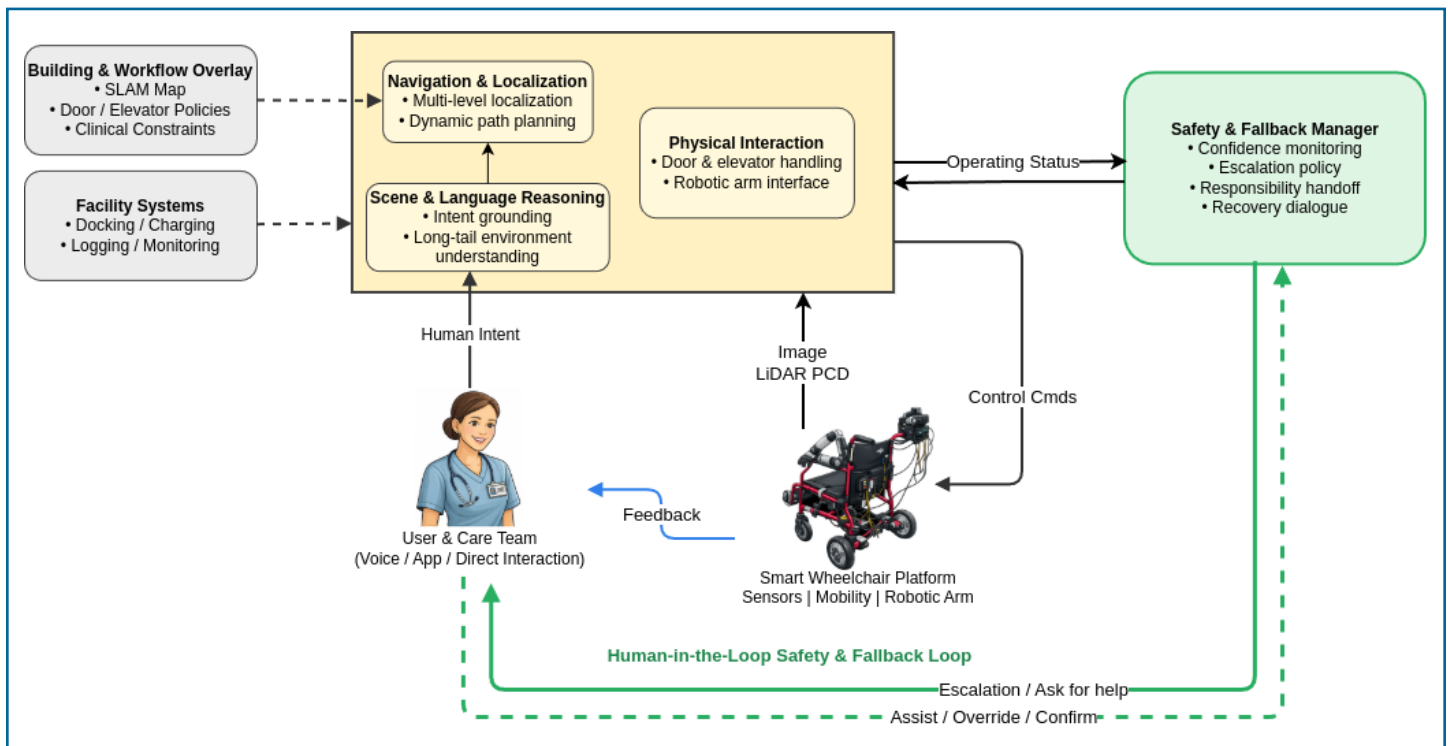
Building & Workflow Overlay
• SLAM Map
• Door / Elevator Policies
• Clinical Constraints

Facility Systems
• Docking / Charging
• Logging / Monitoring

Navigation & Localization
• Multi-level localization
• Dynamic path planning

Scene & Language Reasoning
• Intent grounding
• Long-tail environment understanding

Physical Interaction
• Door & elevator handling
• Robotic arm interface

Operating Status

Safety & Fallback Manager
• Confidence monitoring
• Escalation policy
• Responsibility handoff
• Recovery dialogue

Human Intent

Image
LiDAR PCD

Control Cmds

Feedback

User & Care Team
(Voice / App / Direct Interaction)

Smart Wheelchair Platform
Sensors | Mobility | Robotic Arm

Human-in-the-Loop Safety & Fallback Loop

Escalation / Ask for help

Assist / Override / Confirm